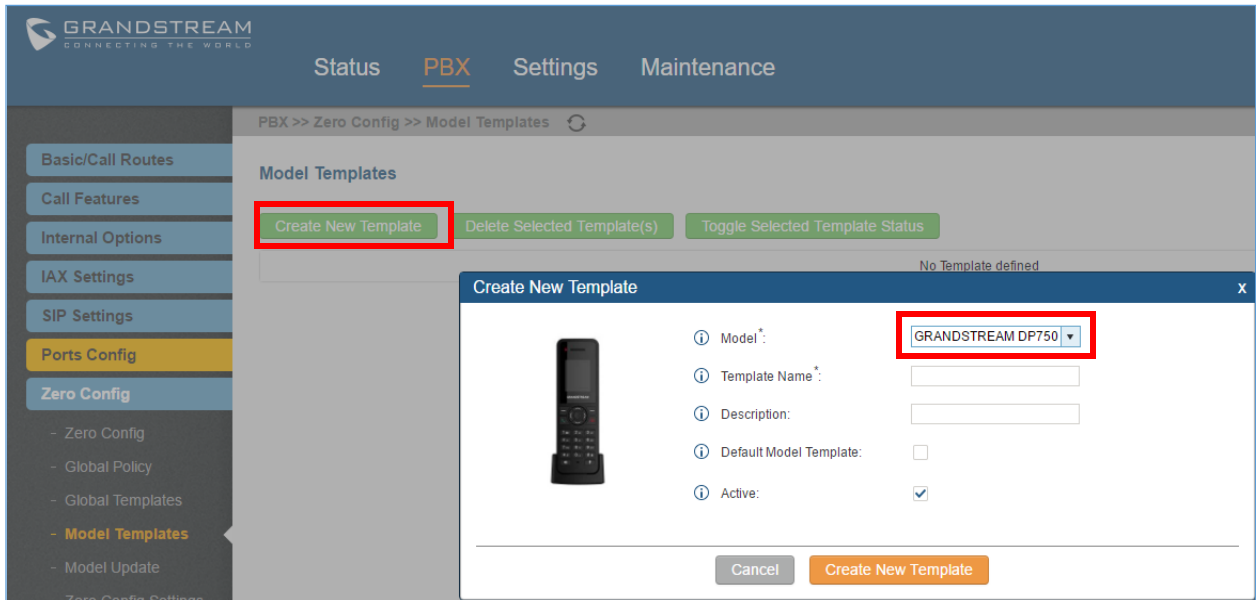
GRANDSTREAM
CONNECTING THE WORLD

Status PBX Settings Maintenance

PBX >> Zero Config >> Model Templates

Basic/Call Routes
Call Features
Internal Options
IAX Settings
SIP Settings
Ports Config
Zero Config
- Zero Config
- Global Policy
- Global Templates
- Model Templates
- Model Update
- Zero Config Settings

Model Templates

Create New Template Delete Selected Template(s) Toggle Selected Template Status

No Template defined

Create New Template x

Model*: GRANDSTREAM DP750
Template Name*:
Description:
Default Model Template:
Active:

Cancel Create New Template